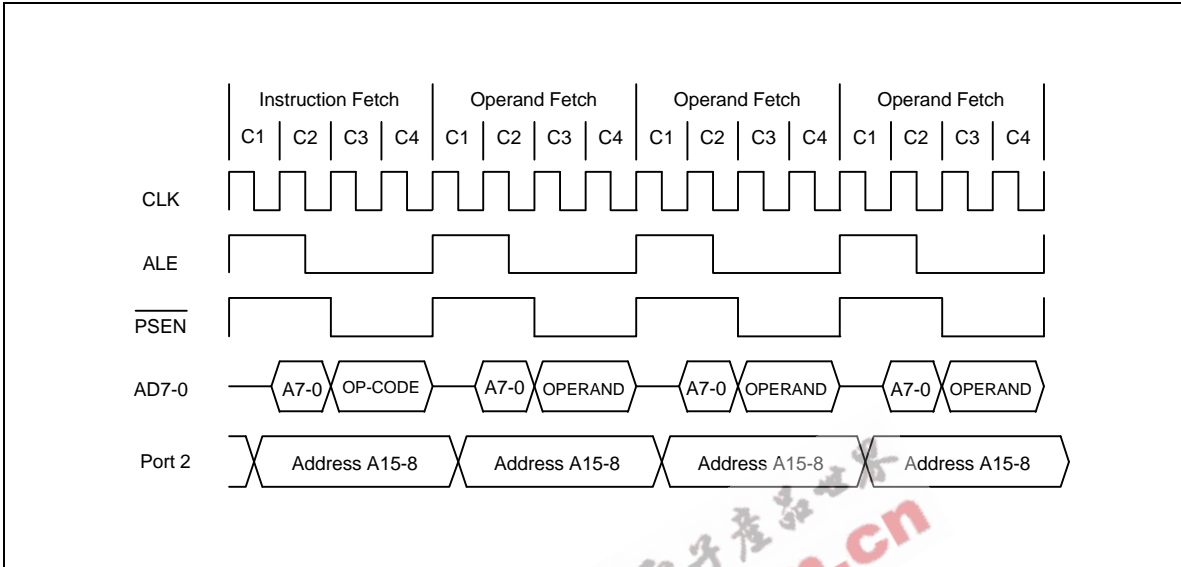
Instruction Fetch
Operand Fetch
Operand Fetch
Operand Fetch

C1 C2 C3 C4 C1 C2 C3 C4 C1 C2 C3 C4 C1 C2 C3 C4

CLK

ALE

$\overline{PSEN}$

AD7-0
A7-0 OP-CODE A7-0 OPERAND A7-0 OPERAND A7-0 OPERAND

Port 2
Address A15-8 Address A15-8 Address A15-8 Address A15-8

子产品世界 .cn